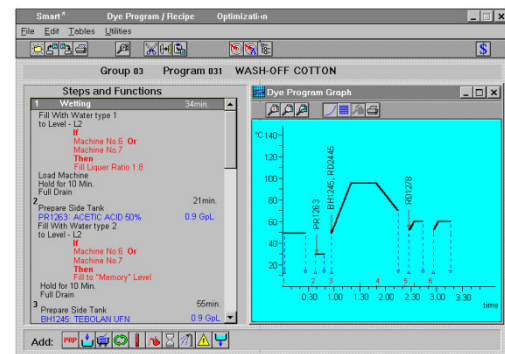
Smart Dye Program / Recipe Optimization

File Edit Tables Utilities

Group 03 Program 031 WASH-OFF COTTON

Steps and Functions

1 Wetting 34min.

Fill With Water type 1 to Level - L2

If
Machine No.6 Or
Machine No.7
Then
Fill Liquer Ratio 1:8

Load Machine
Hold for 10 Min.
Full Drain

2 21min.
Prepare Side Tank
PR1263: ACETIC ACID 50% 0.9 GpL
Fill With Water type 2 to Level - L2

If
Machine No.6 Or
Machine No.7
Then
Fill to "Memory" Level

Hold for 10 Min.
Full Drain

3 55min.
Prepare Side Tank
BH1245: TEBOLAN UFN 0.9 GpL

Dye Program Graph

°C 140
120
100
80
60
40
20

PR1263
BH1245, RD2445
RD1278

1 2 3 4 5 6

0.30 1.00 1.30 2.00 2.30 3.00 3.30 time

Add: